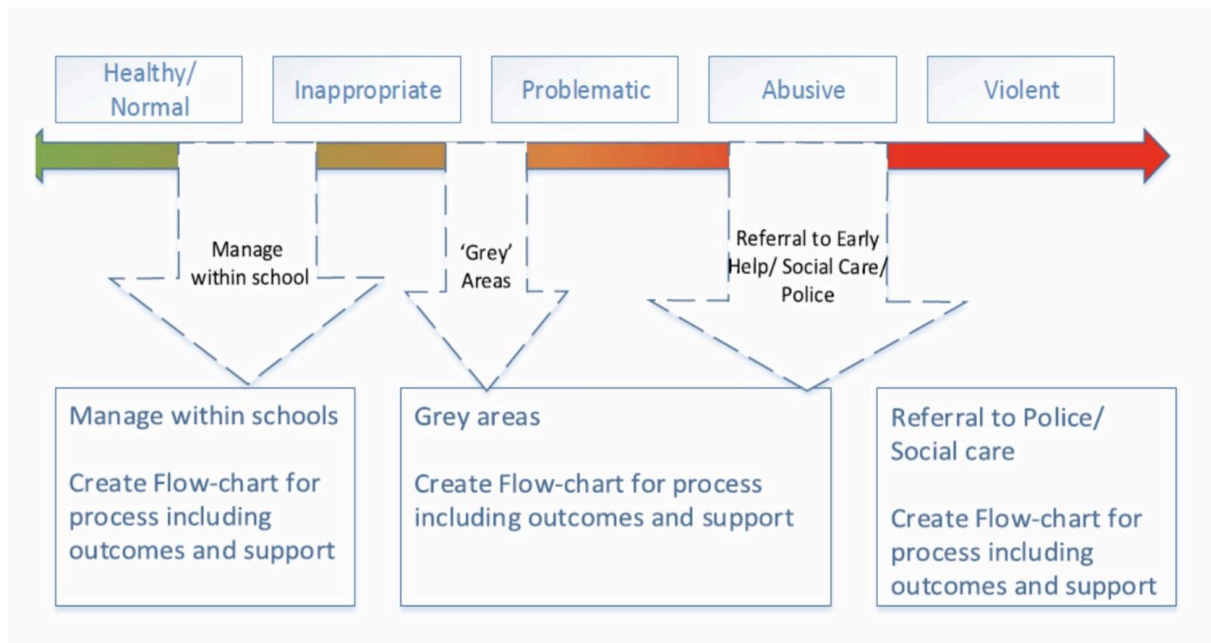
Healthy/ Normal

Inappropriate

Problematic

Abusive

Violent

Manage within school

'Grey' Areas

Referral to Early Help/ Social Care/ Police

Manage within schools

Create Flow-chart for process including outcomes and support

Grey areas

Create Flow-chart for process including outcomes and support

Referral to Police/ Social care

Create Flow-chart for process including outcomes and support